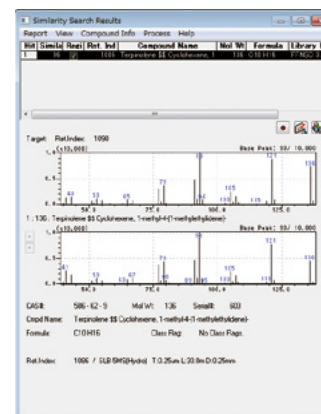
Similarity Search Results

Report View Compound Info Process Help

| Hit | Simila | Reti | Ret. Ind | Compound Name | Mol Wt | Formula | Library |
|---|---|---|---|---|---|---|---|
| 1 | 95 | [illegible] | 1095 | Terpinolene $$ Cyclohexene, 1 | 136 | C10H16 | FFNSC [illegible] |

Target: RetIndex: 1098

(x10,000)

Base Peak: 93/ 10,000

43 53 65 77 91 105 115 121 136

50.0 75.0 100.0 125.0

1 : 136 : Terpinolene $$ Cyclohexene, 1-methyl-4-(1-methylethylidene)-

(x10,000)

Base Peak: 93/ 10,000

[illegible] 53 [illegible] 77 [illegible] 105 115 121 136

50.0 75.0 100.0 125.0

CAS#: 586-62-9 Mol Wt: 136 Serial#: 603

Cmpd Name: Terpinolene $$ Cyclohexene, 1-methyl-4-(1-methylethylidene)-

Formula: C10H16 Class Flag: No Class Flags

Ret.Index: 1096 / SLB-5MS(Hydro) T:0.25m L:30.0m D:0.25mm